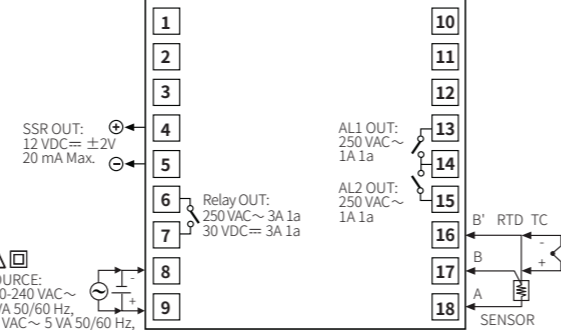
1
2
3
SSR OUT:
12 VDC⎓ ±2V
20 mA Max.
⊕ 4
⊖ 5
6
Relay OUT:
250 VAC∼ 3A 1a
30 VDC⎓ 3A 1a
7
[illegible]OURCE:
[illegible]0-240 VAC∼
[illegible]VA 50/60 Hz,
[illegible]VAC∼ 5 VA 50/60 Hz,
8
9
10
11
12
AL1 OUT:
250 VAC∼
1A 1a
13
14
AL2 OUT:
250 VAC∼
1A 1a
15
16
17
18
B'
RTD
TC
B
A
-
+
SENSOR